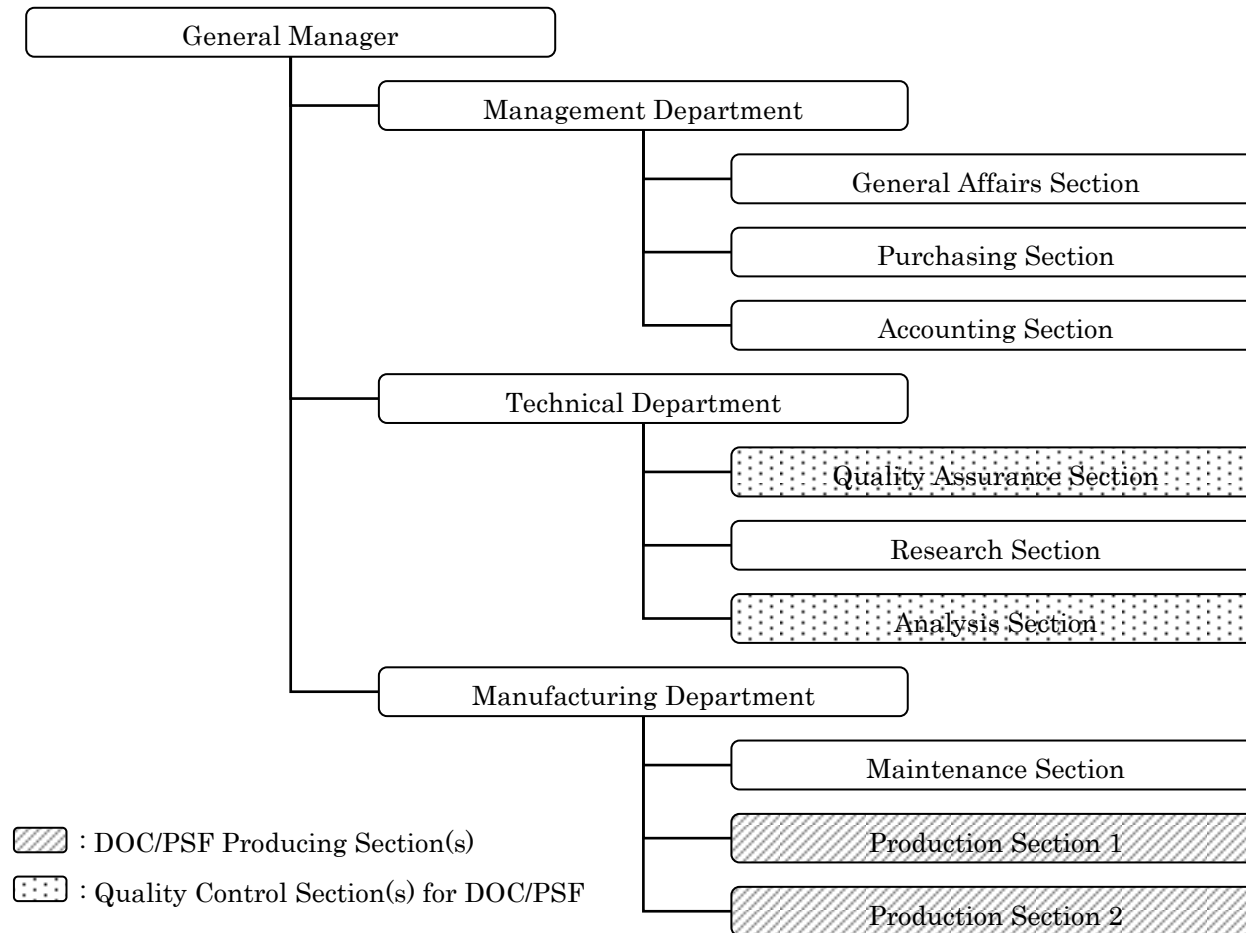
General Manager

Management Department

General Affairs Section

Purchasing Section

Accounting Section

Technical Department

Quality Assurance Section

Research Section

Analysis Section

Manufacturing Department

Maintenance Section

Production Section 1

Production Section 2

: DOC/PSF Producing Section(s)

: Quality Control Section(s) for DOC/PSF